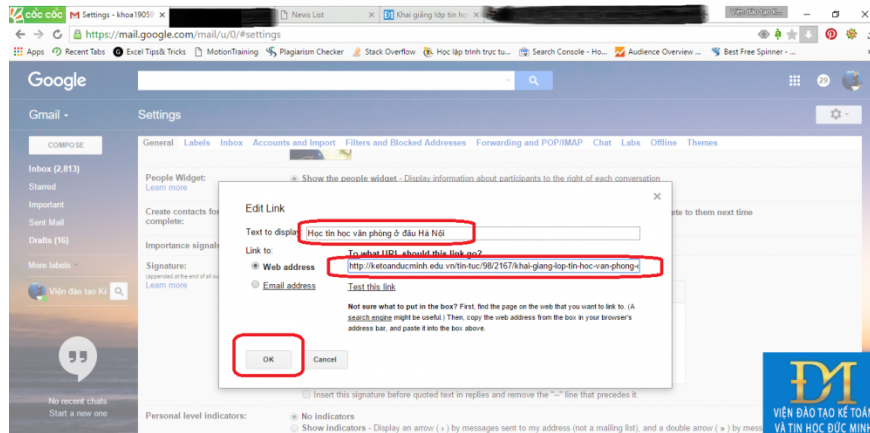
cốc cốc | Settings - khoa1905 | News List | Khai giảng lớp tin họ | Viện đào tạo kế

https://mail.google.com/mail/u/0/#settings

Apps | Recent Tabs | Excel Tips& Tricks | MotionTraining | Plagiarism Checker | Stack Overflow | Học lập trình trực tu... | Search Console - Ho... | Audience Overview – | Best Free Spinner -

Google

Gmail ▾

Settings

COMPOSE

Inbox (2,813)
Starred
Important
Sent Mail
Drafts (16)
More labels ▾

Viện đào tạo Kế

No recent chats
Start a new one

General Labels Inbox Accounts and Import Filters and Blocked Addresses Forwarding and POP/IMAP Chat Labs Offline Themes

People Widget:
Learn more

Show the people widget - Display information about participants to the right of each conversation

Create contacts for complete:

ete to them next time

Importance signals

Signature:
(appended at the end of all ou
Learn more

Edit Link

Text to display: Học tin học văn phòng ở đâu Hà Nội

Link to:
Web address
Email address

To what URL should this link go?
http://ketoanducminh.edu.vn/tin-tuc/98/2167/khai-giang-lop-tin-hoc-van-phong-c

Test this link

Not sure what to put in the box? First, find the page on the web that you want to link to. (A search engine might be useful.) Then, copy the web address from the box in your browser's address bar, and paste it into the box above.

OK
Cancel

Insert this signature before quoted text in replies and remove the "--" line that precedes it.

Personal level indicators:
No indicators
Show indicators - Display an arrow ( › ) by messages sent to my address (not a mailing list), and a double arrow ( » ) by mes

ĐM
VIỆN ĐÀO TẠO KẾ TOÁN
VÀ TIN HỌC ĐỨC MINH